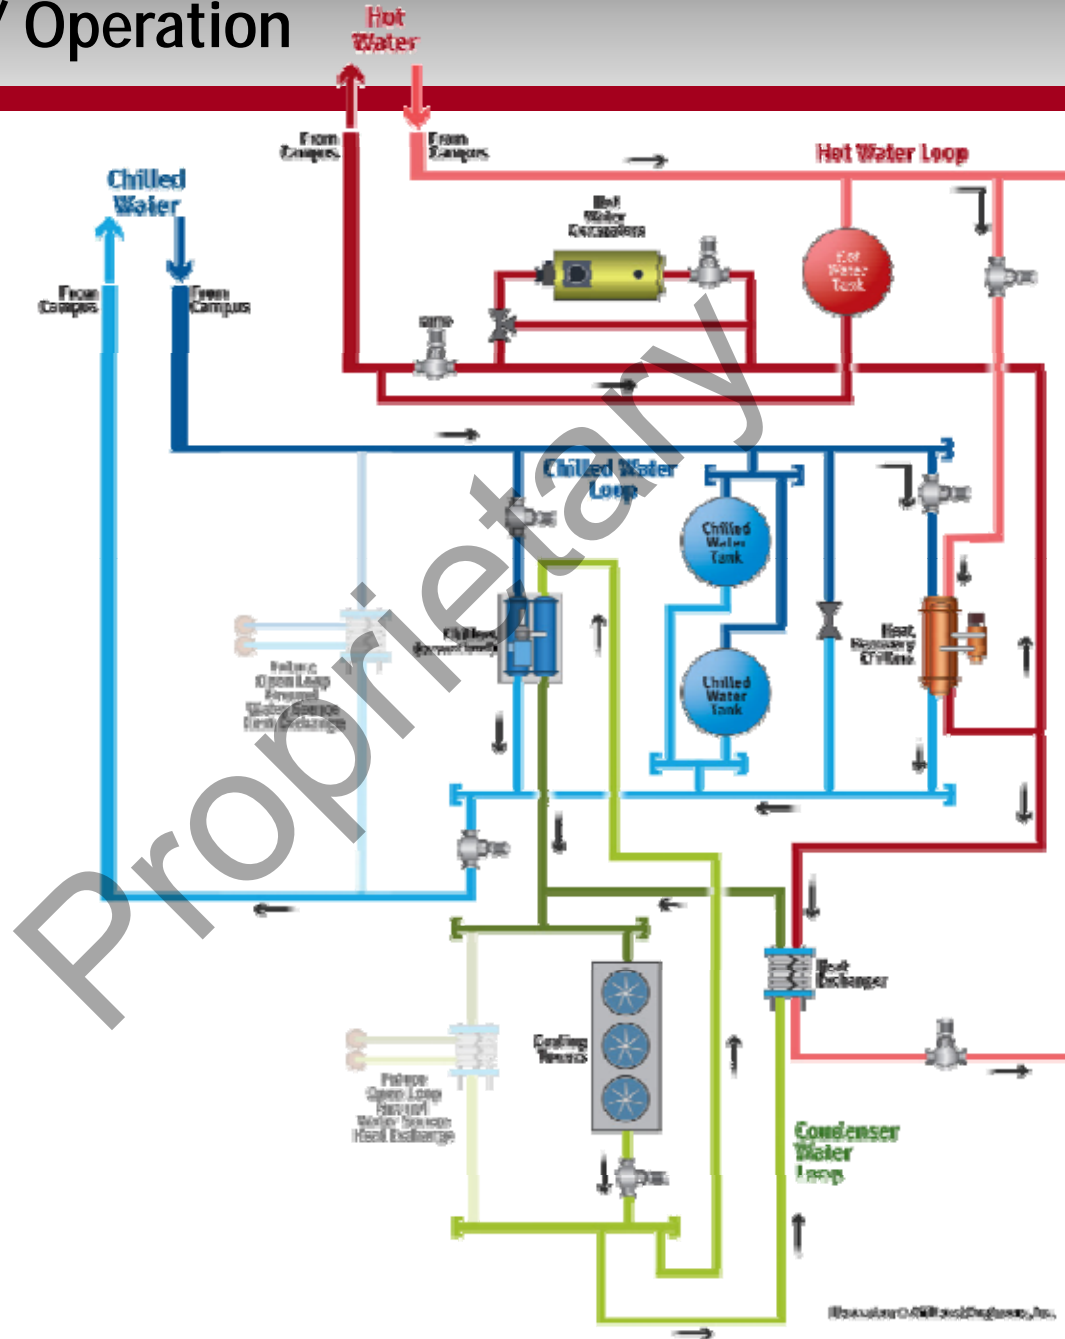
Operation

Hot Water

From Campus

From Campus

Hot Water Loop

Chilled Water

From Campus

From Campus

Hot Water Generators

Hot Water Tank

Chilled Water Loop

Chilled Water Tank

Chilled Water Tank

Chillers

Heat Recovery Chillers

Future Open Loop Ground Water Source Heat Exchange

Heat Exchanger

Cooling Towers

Future Open Loop Ground Water Source Heat Exchange

Condenser Water Loop

Proprietary

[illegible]